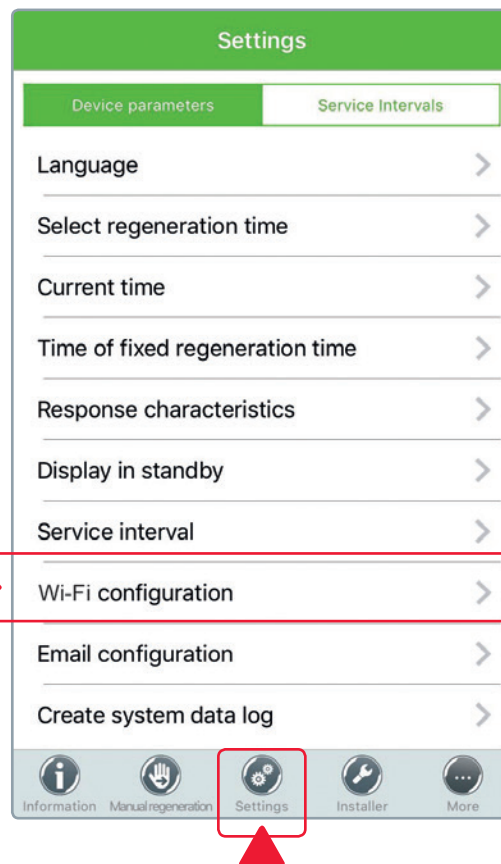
Settings

Device parameters | Service Intervals

Language

Select regeneration time

Current time

Time of fixed regeneration time

Response characteristics

Display in standby

Service interval

Wi-Fi configuration

Email configuration

Create system data log

Information
Manual regeneration
Settings
Installer
More